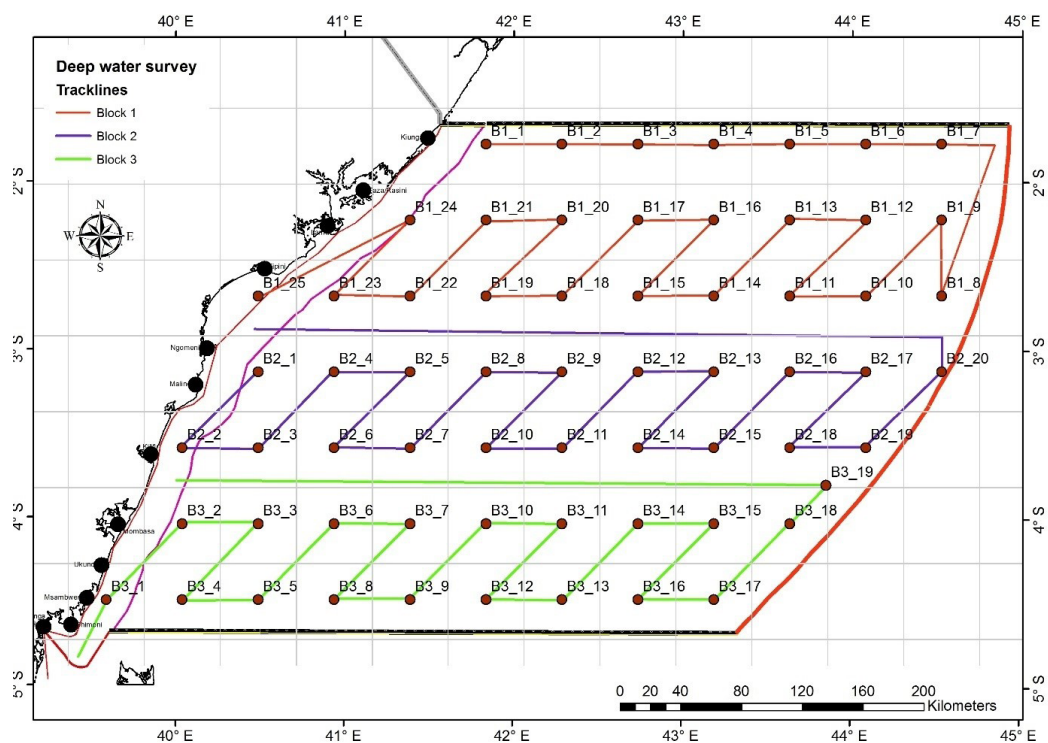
40° E
41° E
42° E
43° E
44° E
45° E

Deep water survey
Tracklines
Block 1
Block 2
Block 3

N
W E
S

2° S
3° S
4° S
5° S

Kiunga
Faza Rasini
Lamu
Kipini
Ngomeni
Malindi
Kilifi
Mombasa
Ukunda
Msambweni
Shimoni

B1_1 B1_2 B1_3 B1_4 B1_5 B1_6 B1_7
B1_24 B1_21 B1_20 B1_17 B1_16 B1_13 B1_12 B1_9
B1_25 B1_23 B1_22 B1_19 B1_18 B1_15 B1_14 B1_11 B1_10 B1_8
B2_1 B2_4 B2_5 B2_8 B2_9 B2_12 B2_13 B2_16 B2_17 B2_20
B2_2 B2_3 B2_6 B2_7 B2_10 B2_11 B2_14 B2_15 B2_18 B2_19
B3_19
B3_2 B3_3 B3_6 B3_7 B3_10 B3_11 B3_14 B3_15 B3_18
B3_1 B3_4 B3_5 B3_8 B3_9 B3_12 B3_13 B3_16 B3_17

0 20 40 80 120 160 200
Kilometers